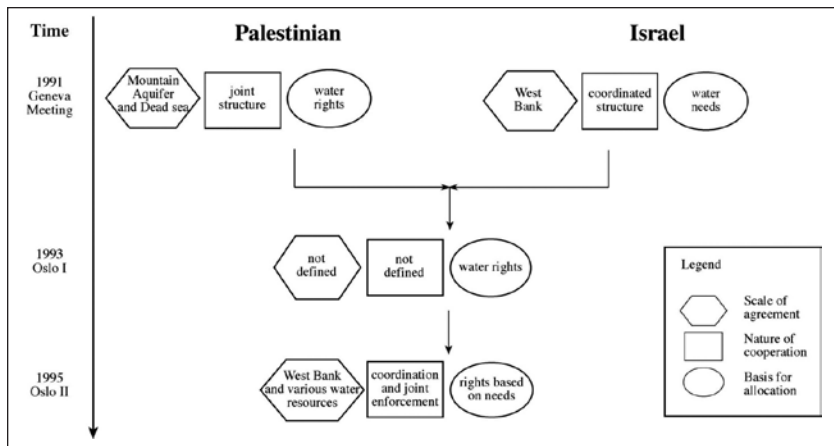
Time

Palestinian

Israel

1991 Geneva Meeting

Mountain Aquifer and Dead sea

joint structure

water rights

West Bank

coordinated structure

water needs

1993 Oslo I

not defined

not defined

water rights

1995 Oslo II

West Bank and various water resources

coordination and joint enforcement

rights based on needs

Legend

Scale of agreement

Nature of cooperation

Basis for allocation